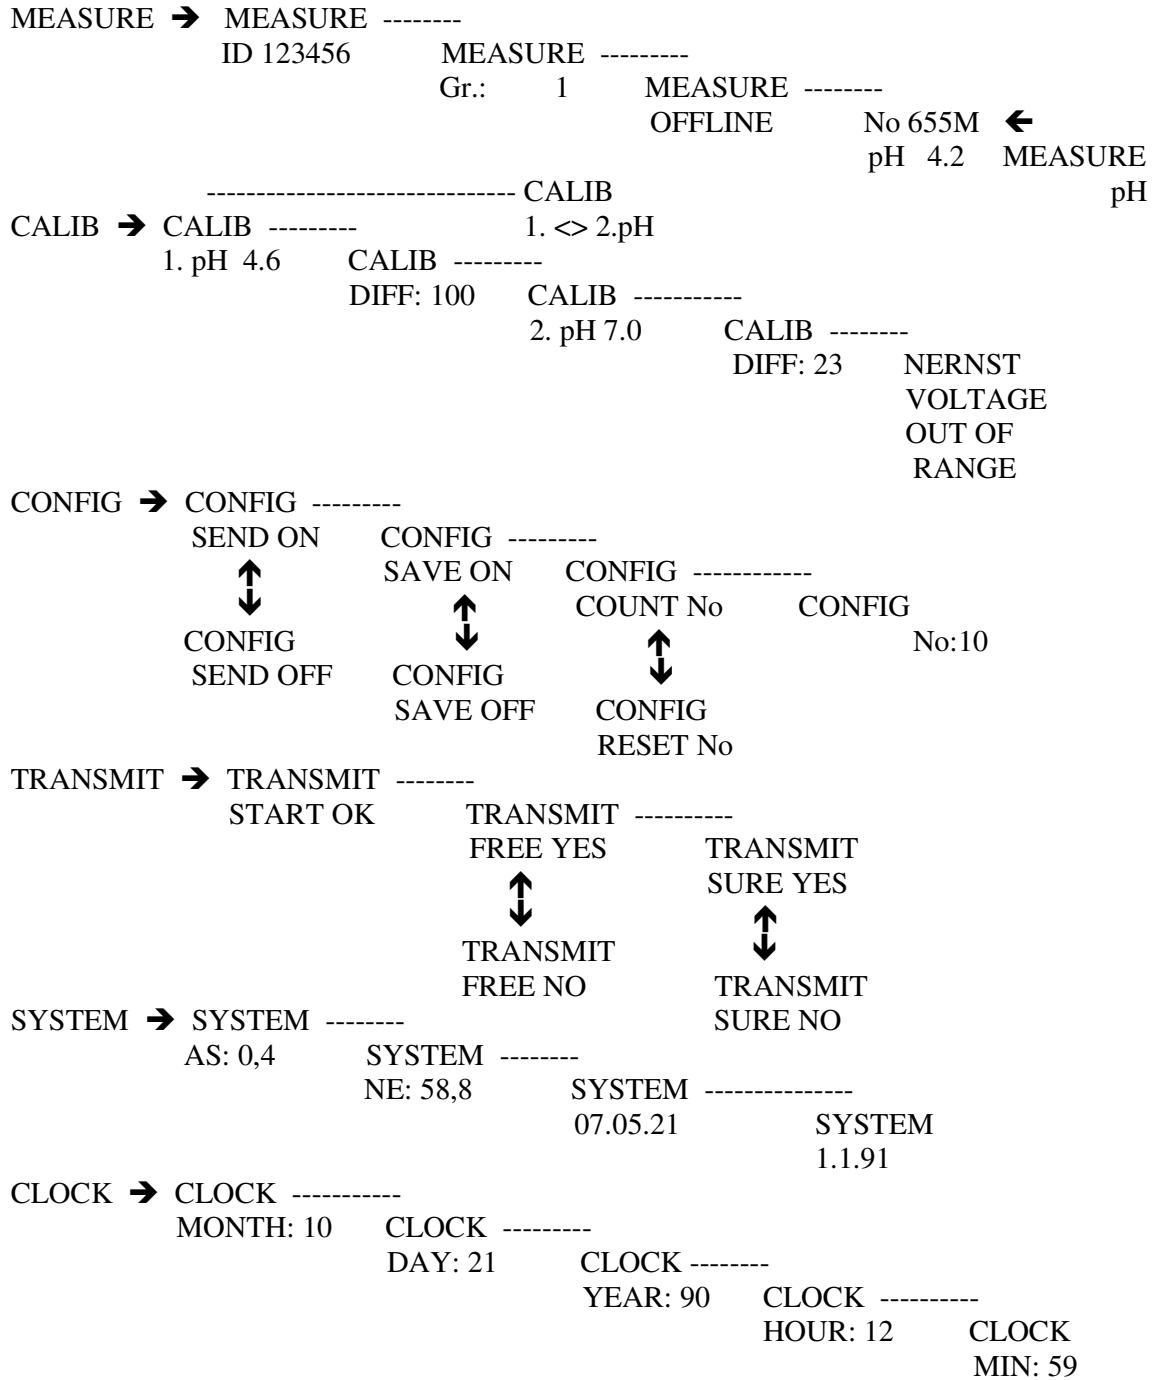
MEASURE → MEASURE --------
ID 123456 MEASURE ---------
Gr.: 1 MEASURE --------
OFFLINE No 655M ←
pH 4.2 MEASURE
pH

------------------------------ CALIB
CALIB → CALIB --------- 1. <> 2.pH
1. pH 4.6 CALIB ---------
DIFF: 100 CALIB -----------
2. pH 7.0 CALIB --------
DIFF: 23 NERNST VOLTAGE OUT OF RANGE

CONFIG → CONFIG ---------
SEND ON CONFIG ---------
↕ SAVE ON CONFIG ------------
CONFIG ↕ COUNT No CONFIG
SEND OFF CONFIG ↕ No:10
SAVE OFF CONFIG
RESET No

TRANSMIT → TRANSMIT --------
START OK TRANSMIT ----------
FREE YES TRANSMIT
↕ SURE YES
TRANSMIT ↕
FREE NO TRANSMIT
SURE NO

SYSTEM → SYSTEM --------
AS: 0,4 SYSTEM --------
NE: 58,8 SYSTEM ---------------
07.05.21 SYSTEM
1.1.91

CLOCK → CLOCK -----------
MONTH: 10 CLOCK ---------
DAY: 21 CLOCK --------
YEAR: 90 CLOCK ----------
HOUR: 12 CLOCK
MIN: 59